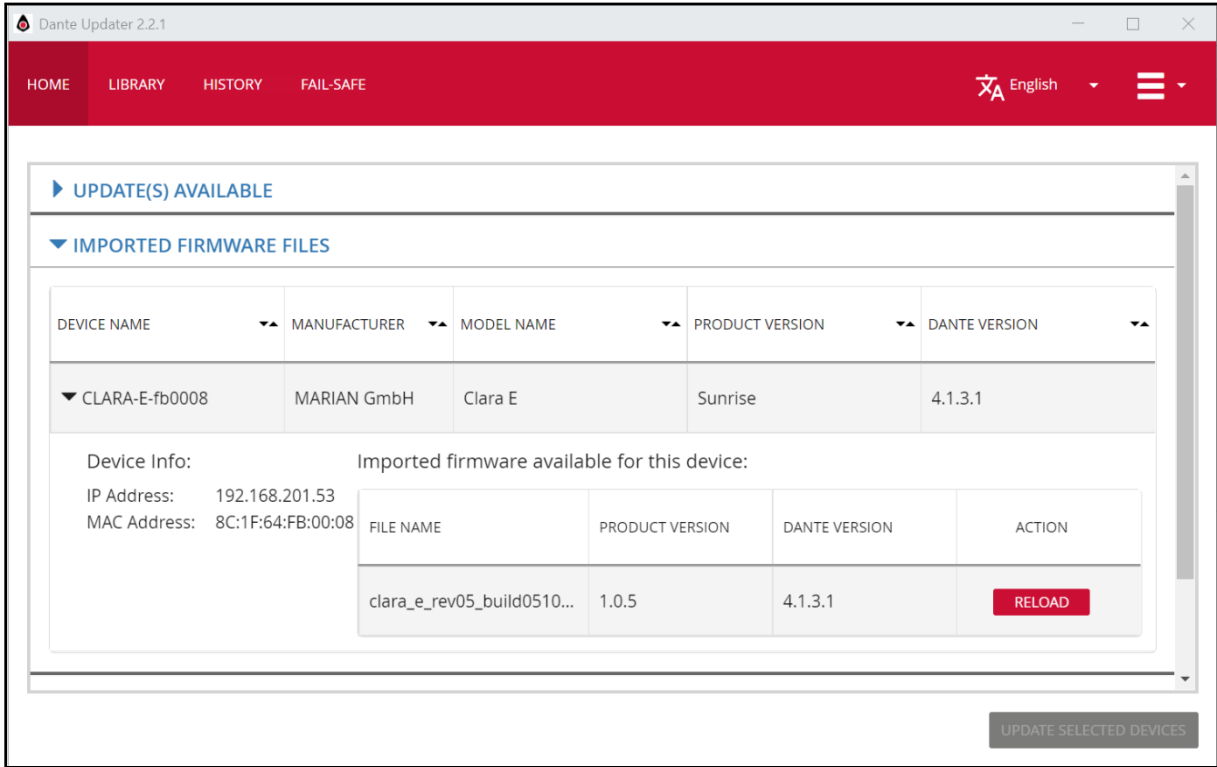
Dante Updater 2.2.1

HOME LIBRARY HISTORY FAIL-SAFE English

UPDATE(S) AVAILABLE

IMPORTED FIRMWARE FILES

| DEVICE NAME | MANUFACTURER | MODEL NAME | PRODUCT VERSION | DANTE VERSION |
|---|---|---|---|---|
| CLARA-E-fb0008 | MARIAN GmbH | Clara E | Sunrise | 4.1.3.1 |

Device Info:
IP Address: 192.168.201.53
MAC Address: 8C:1F:64:FB:00:08

Imported firmware available for this device:

| FILE NAME | PRODUCT VERSION | DANTE VERSION | ACTION |
|---|---|---|---|
| clara_e_rev05_build0510... | 1.0.5 | 4.1.3.1 | RELOAD |

UPDATE SELECTED DEVICES